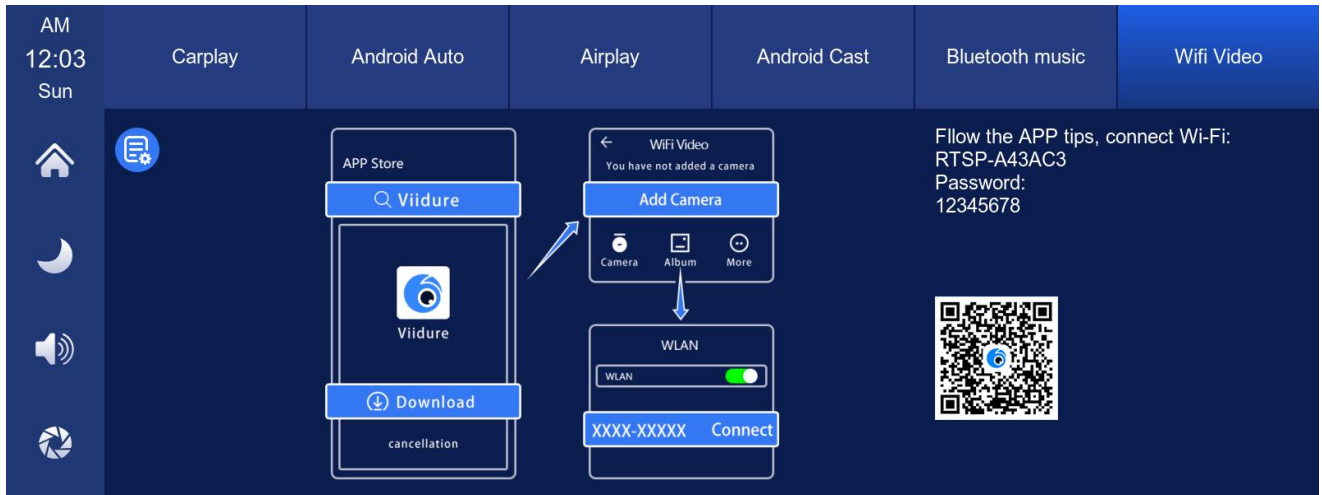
AM
12:03
Sun

Carplay

Android Auto

Airplay

Android Cast

Bluetooth music

Wifi Video

APP Store

Viidure

Viidure

Download

cancellation

WiFi Video

You have not added a camera

Add Camera

Camera

Album

More

WLAN

WLAN

XXXX-XXXXX

Connect

Fllow the APP tips, connect Wi-Fi:
RTSP-A43AC3
Password:
12345678